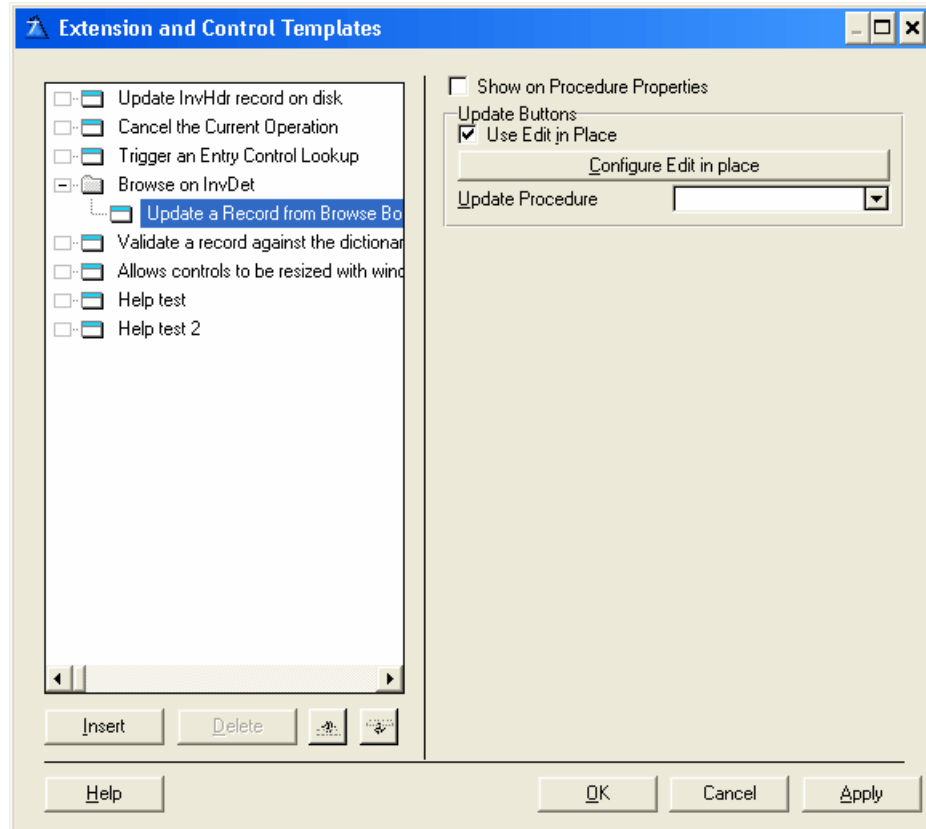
Extension and Control Templates

Update InvHdr record on disk
Cancel the Current Operation
Trigger an Entry Control Lookup
Browse on InvDet
Update a Record from Browse Bo
Validate a record against the dictionar
Allows controls to be resized with wind
Help test
Help test 2

Insert
Delete

Show on Procedure Properties
Update Buttons
Use Edit in Place
Configure Edit in place
Update Procedure

Help
OK
Cancel
Apply